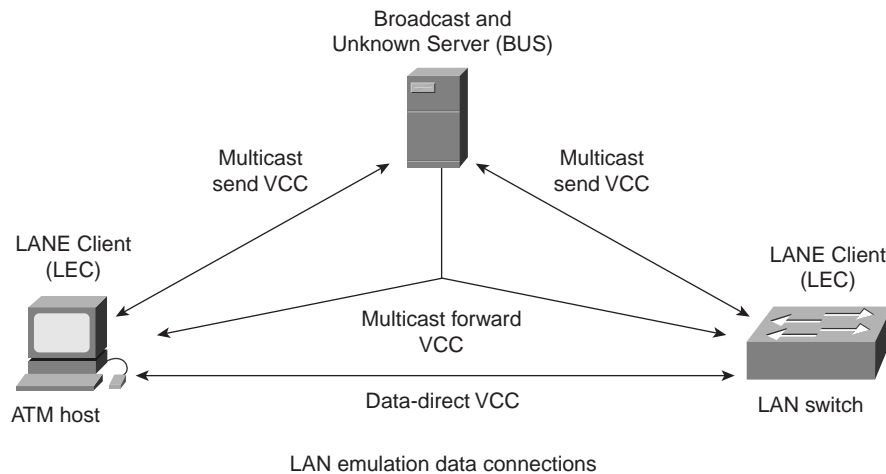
Broadcast and Unknown Server (BUS)

Multicast send VCC

Multicast send VCC

LANE Client (LEC)

LANE Client (LEC)

Multicast forward VCC

Data-direct VCC

ATM host

LAN switch

LAN emulation data connections